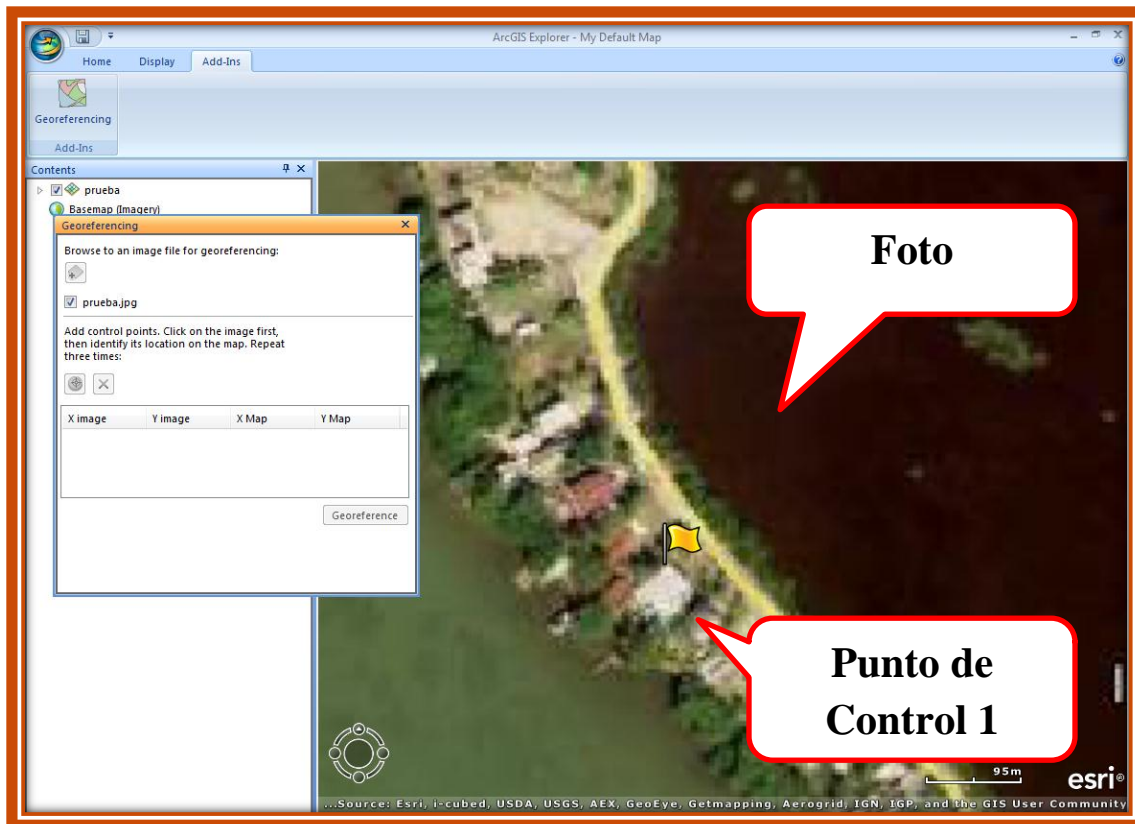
ArcGIS Explorer - My Default Map

Home
Display
Add-Ins

Georeferencing
Add-Ins

Contents
prueba
Basemap (Imagery)

Georeferencing
Browse to an image file for georeferencing:
prueba.jpg
Add control points. Click on the image first, then identify its location on the map. Repeat three times:

| X image | Y image | X Map | Y Map |
|---|---|---|---|

Georeference

Foto

Punto de Control 1

95m
esri
...Source: Esri, i-cubed, USDA, USGS, AEX, GeoEye, Getmapping, Aerogrid, IGN, IGP, and the GIS User Community